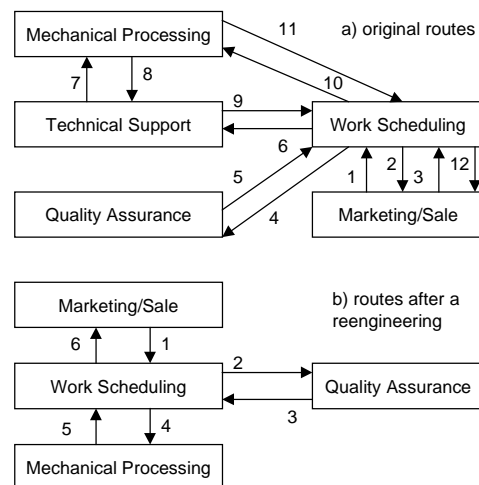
Mechanical Processing

11

a) original routes

10

7

8

9

Technical Support

Work Scheduling

6

5

1

2

3

12

Quality Assurance

4

Marketing/Sale

Marketing/Sale

b) routes after a reengineering

6

1

2

Work Scheduling

Quality Assurance

3

5

4

Mechanical Processing